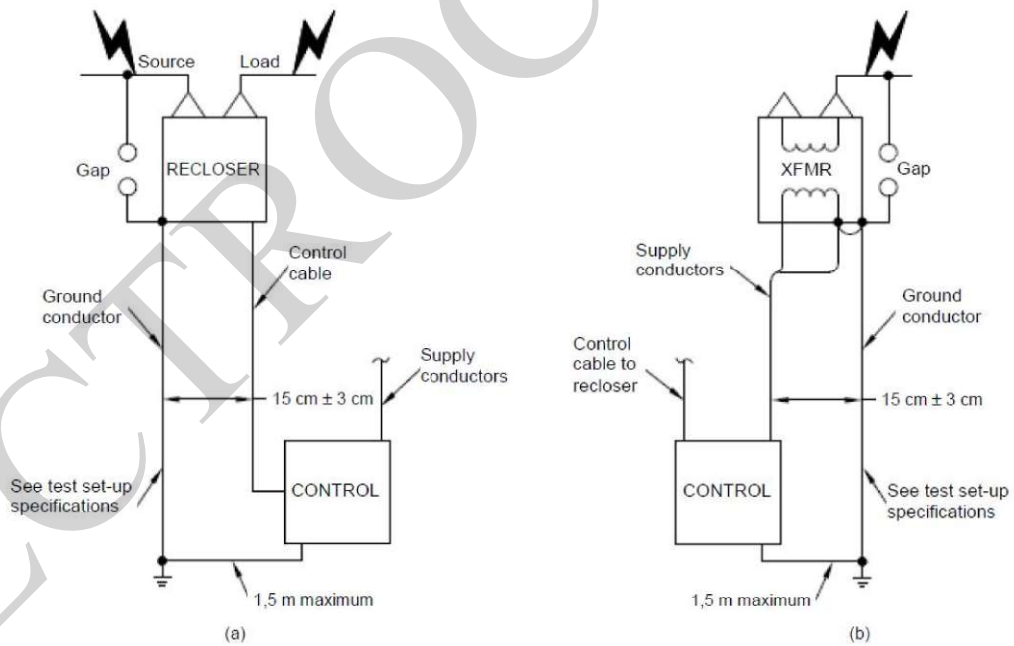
Source
Load
Gap
RECLOSER
Control cable
Ground conductor
Supply conductors
15 cm ± 3 cm
See test set-up specifications
CONTROL
1,5 m maximum
(a)

XFMR
Gap
Supply conductors
Ground conductor
Control cable to recloser
15 cm ± 3 cm
CONTROL
See test set-up specifications
1,5 m maximum
(b)